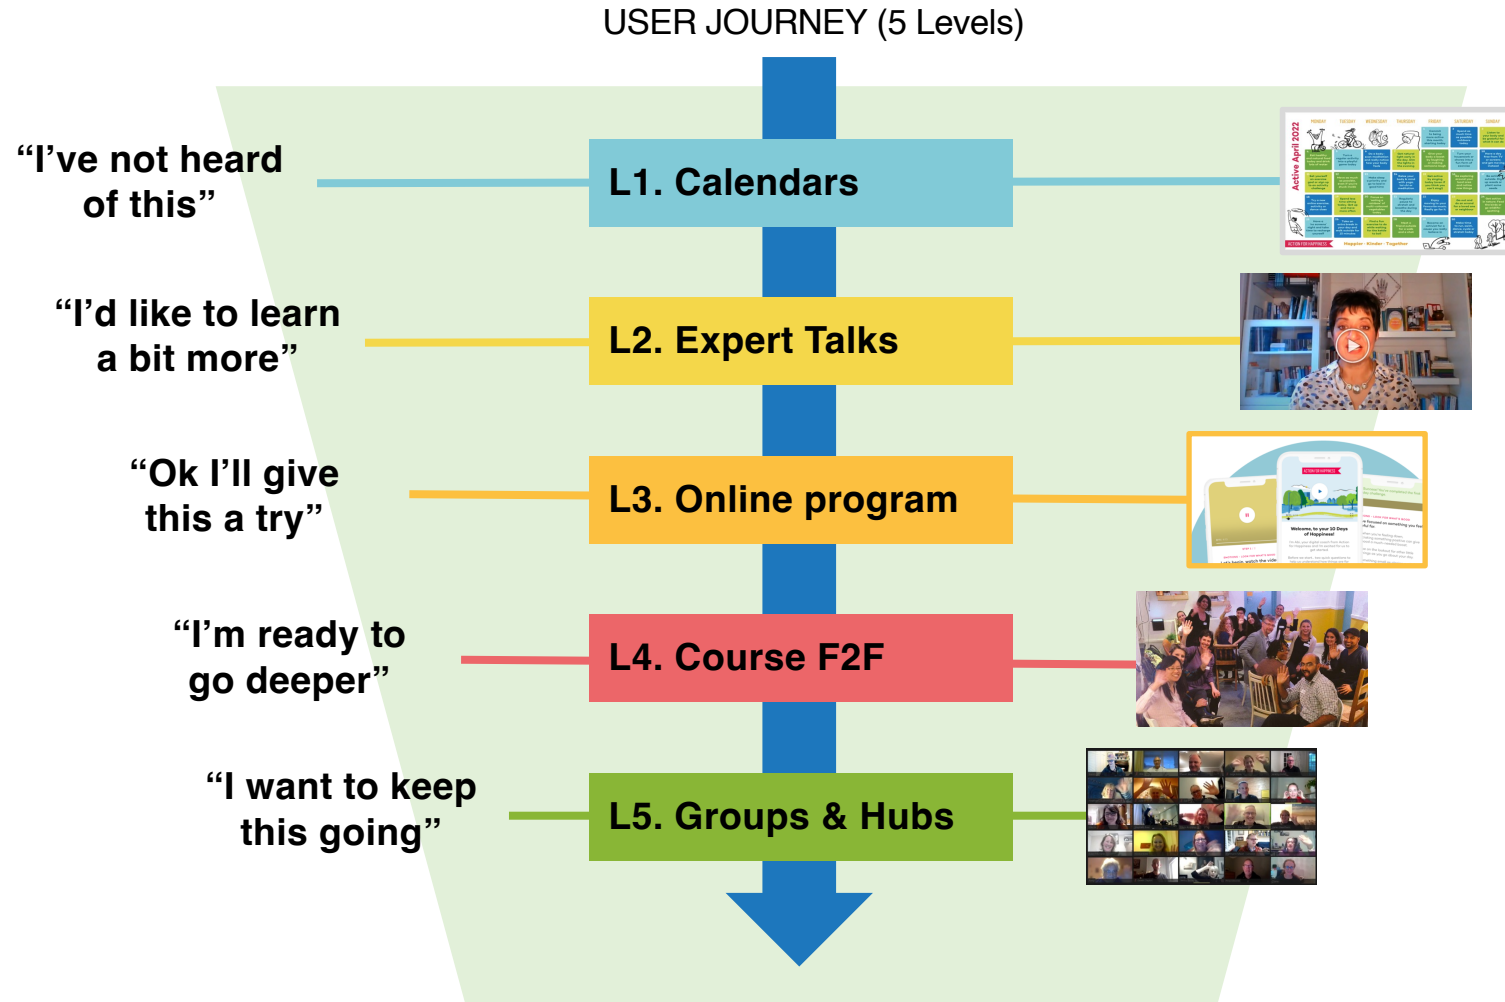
USER JOURNEY (5 Levels)

“I’ve not heard of this”

L1. Calendars

Active April 2022

MONDAY TUESDAY WEDNESDAY THURSDAY FRIDAY SATURDAY SUNDAY

ACTION FOR HAPPINESS

Happier · Kinder · Together

“I’d like to learn a bit more”

L2. Expert Talks

“Ok I’ll give this a try”

L3. Online program

ACTION FOR HAPPINESS

Welcome, to your 10 Days of Happiness!

“I’m ready to go deeper”

L4. Course F2F

“I want to keep this going”

L5. Groups & Hubs